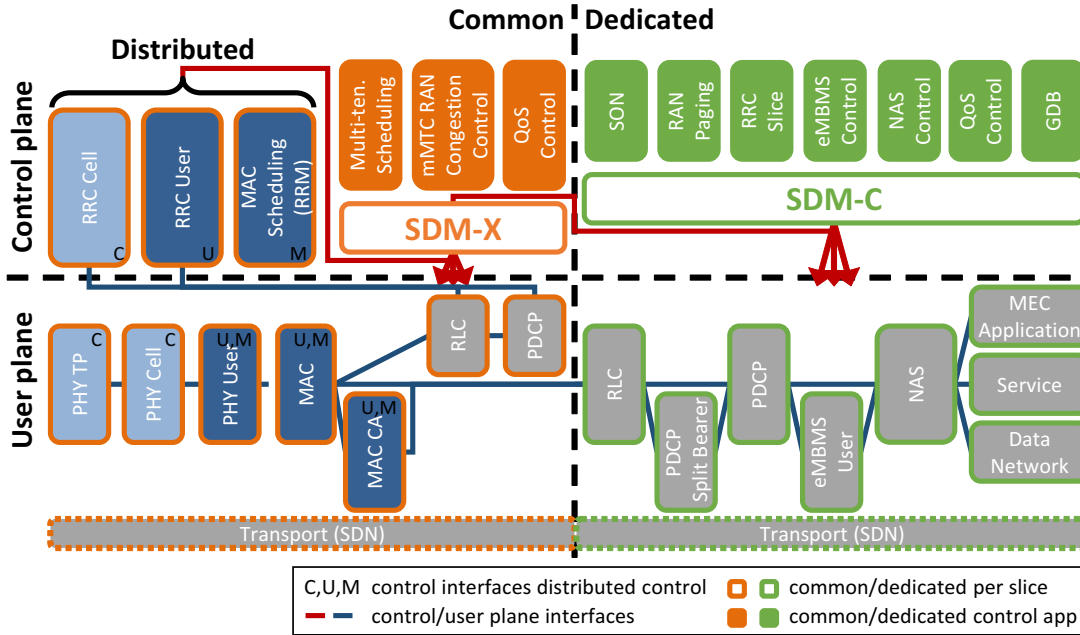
Common Dedicated

Distributed

Control plane

RRC Cell C

RRC User U

MAC Scheduling (RRM) M

Multi-ten. Scheduling

mMTC RAN Congestion Control

QoS Control

SON

RAN Paging

RRC Slice

eMBMS Control

NAS Control

QoS Control

GDB

SDM-X

SDM-C

User plane

PHY TP C

PHY Cell C

PHY User U,M

MAC U,M

MAC CA U,M

RLC

PDCP

RLC

PDCP Split Bearer

PDCP

eMBMS User

NAS

MEC Application

Service

Data Network

Transport (SDN)

Transport (SDN)

C,U,M control interfaces distributed control

common/dedicated per slice

control/user plane interfaces

common/dedicated control app